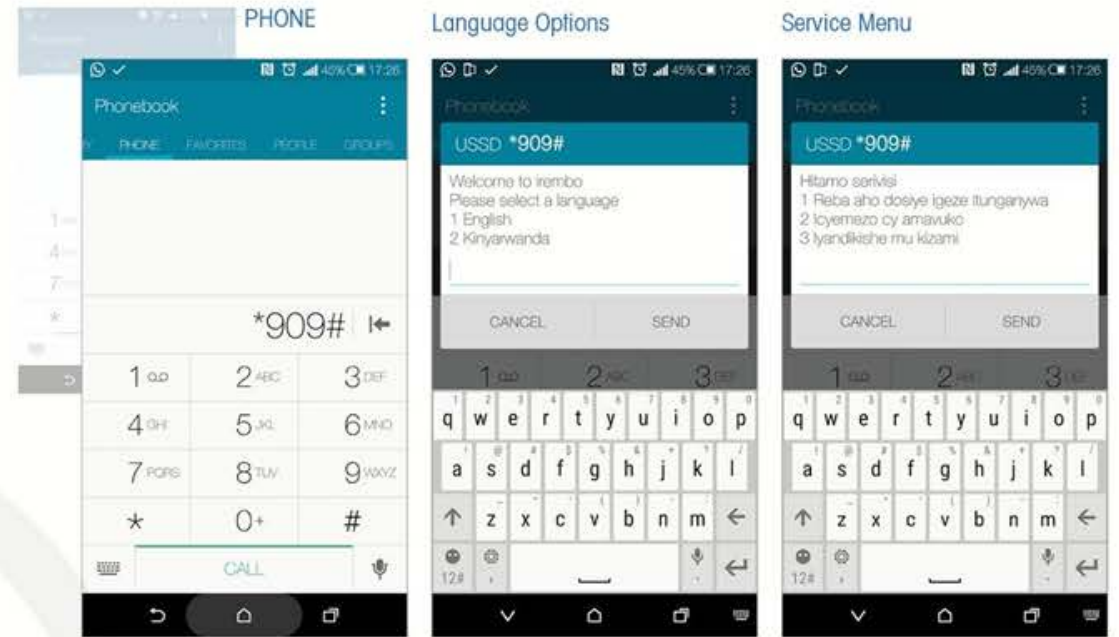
PHONE

45% 17:26

Phonebook

PHONE FAVORITES PEOPLE GROUPS

*909#

1 
2 ABC
3 DEF
4 GHI
5 JKL
6 MNO
7 PQRS
8 TUV
9 WXYZ
*
0+
#

CALL

Language Options

45% 17:26

Phonebook

USSD *909#

Welcome to irembo
Please select a language
1 English
2 Kinyarwanda

CANCEL SEND

1 2 ABC 3 DEF

q w e r t y u i o p
a s d f g h j k l
z x c v b n m
12#

Service Menu

45% 17:26

Phonebook

USSD *909#

Hitamo serivisi
1 Reba aho dosiye igeze itunganywa
2 Icyemezo cy amavuko
3 Iyandikishe mu kizami

CANCEL SEND

1 2 3

q w e r t y u i o p
a s d f g h j k l
z x c v b n m
12#